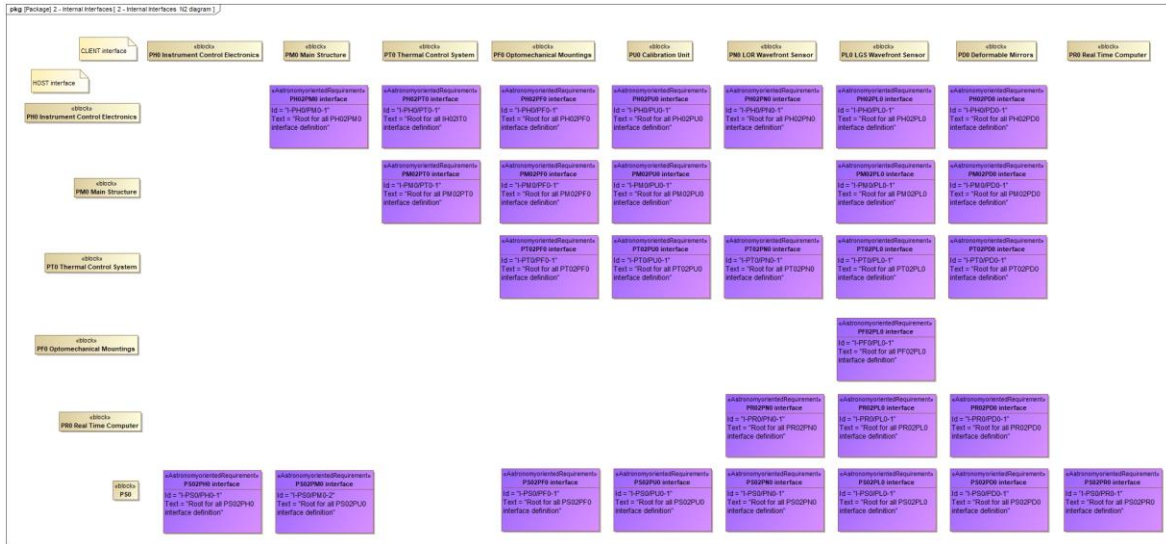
pkg [Package] 2 - Internal Interfaces [ 2 - Internal Interfaces N2 diagram ]

CLIENT interface

«block»
PH0 Instrument Control Electronics

«block»
PM0 Main Structure

«block»
PT0 Thermal Control System

«block»
PF0 Optomechanical Mountings

«block»
PU0 Calibration Unit

«block»
PN0 LOR Wavefront Sensor

«block»
PL0 LGS Wavefront Sensor

«block»
PD0 Deformable Mirrors

«block»
PR0 Real Time Computer

HOST interface

«block»
PH0 Instrument Control Electronics

«AstronomyorientedRequirement»
PH02PM0 interface
Id = "I-PH0/PM0-1"
Text = "Root for all PH02PM0 interface definition"

«AstronomyorientedRequirement»
PH02PT0 interface
Id = "I-PH0/PT0-1"
Text = "Root for all IH02IT0 interface definition"

«AstronomyorientedRequirement»
PH02PF0 interface
Id = "I-PH0/PF0-1"
Text = "Root for all PH02PF0 interface definition"

«AstronomyorientedRequirement»
PH02PU0 interface
Id = "I-PH0/PU0-1"
Text = "Root for all PH02PU0 interface definition"

«AstronomyorientedRequirement»
PH02PN0 interface
Id = "I-PH0/PN0-1"
Text = "Root for all PH02PN0 interface definition"

«AstronomyorientedRequirement»
PH02PL0 interface
Id = "I-PH0/PL0-1"
Text = "Root for all PH02PL0 interface definition"

«AstronomyorientedRequirement»
PH02PD0 interface
Id = "I-PH0/PD0-1"
Text = "Root for all PH02PD0 interface definition"

«block»
PM0 Main Structure

«AstronomyorientedRequirement»
PM02PT0 interface
Id = "I-PM0/PT0-1"
Text = "Root for all PM02PT0 interface definition"

«AstronomyorientedRequirement»
PM02PF0 interface
Id = "I-PM0/PF0-1"
Text = "Root for all PM02PF0 interface definition"

«AstronomyorientedRequirement»
PM02PU0 interface
Id = "I-PM0/PU0-1"
Text = "Root for all PM02PU0 interface definition"

«AstronomyorientedRequirement»
PM02PL0 interface
Id = "I-PM0/PL0-1"
Text = "Root for all PM02PL0 interface definition"

«AstronomyorientedRequirement»
PM02PD0 interface
Id = "I-PM0/PD0-1"
Text = "Root for all PM02PD0 interface definition"

«block»
PT0 Thermal Control System

«AstronomyorientedRequirement»
PT02PF0 interface
Id = "I-PT0/PF0-1"
Text = "Root for all PT02PF0 interface definition"

«AstronomyorientedRequirement»
PT02PU0 interface
Id = "I-PT0/PU0-1"
Text = "Root for all PT02PU0 interface definition"

«AstronomyorientedRequirement»
PT02PN0 interface
Id = "I-PT0/PN0-1"
Text = "Root for all PT02PN0 interface definition"

«AstronomyorientedRequirement»
PT02PL0 interface
Id = "I-PT0/PL0-1"
Text = "Root for all PT02PL0 interface definition"

«AstronomyorientedRequirement»
PT02PD0 interface
Id = "I-PT0/PD0-1"
Text = "Root for all PT02PD0 interface definition"

«block»
PF0 Optomechanical Mountings

«AstronomyorientedRequirement»
PF02PL0 interface
Id = "I-PF0/PL0-1"
Text = "Root for all PF02PL0 interface definition"

«block»
PR0 Real Time Computer

«AstronomyorientedRequirement»
PR02PN0 interface
Id = "I-PR0/PN0-1"
Text = "Root for all PR02PN0 interface definition"

«AstronomyorientedRequirement»
PR02PL0 interface
Id = "I-PR0/PL0-1"
Text = "Root for all PR02PL0 interface definition"

«AstronomyorientedRequirement»
PR02PD0 interface
Id = "I-PR0/PD0-1"
Text = "Root for all PR02PD0 interface definition"

«block»
PS0

«AstronomyorientedRequirement»
PS02PH0 interface
Id = "I-PS0/PH0-1"
Text = "Root for all PS02PH0 interface definition"

«AstronomyorientedRequirement»
PS02PM0 interface
Id = "I-PS0/PM0-2"
Text = "Root for all PS02PU0 interface definition"

«AstronomyorientedRequirement»
PS02PF0 interface
Id = "I-PS0/PF0-1"
Text = "Root for all PS02PF0 interface definition"

«AstronomyorientedRequirement»
PS02PU0 interface
Id = "I-PS0/PU0-1"
Text = "Root for all PS02PU0 interface definition"

«AstronomyorientedRequirement»
PS02PN0 interface
Id = "I-PS0/PN0-1"
Text = "Root for all PS02PN0 interface definition"

«AstronomyorientedRequirement»
PS02PL0 interface
Id = "I-PS0/PL0-1"
Text = "Root for all PS02PL0 interface definition"

«AstronomyorientedRequirement»
PS02PD0 interface
Id = "I-PS0/PD0-1"
Text = "Root for all PS02PD0 interface definition"

«AstronomyorientedRequirement»
PS02PR0 interface
Id = "I-PS0/PR0-1"
Text = "Root for all PS02PR0 interface definition"